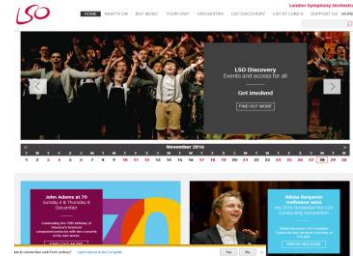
LSO

London Symphony Orchestra

HOME WHAT'S ON BUY MUSIC YOUR VISIT ORCHESTRA LSO DISCOVERY LSO AT LUKE'S SUPPORT US

LSO Discovery
Events and access for all

Get involved

FIND OUT MORE

November 2016

1 2 3 4 5 6 7 8 9 10 11 12 13 14 15 16 17 18 19 20 21 22 23 24 25 26 27 28 29 30

John Adams at 70
Sunday 4 & Thursday 8 December

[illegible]

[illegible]

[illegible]

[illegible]

Yes No